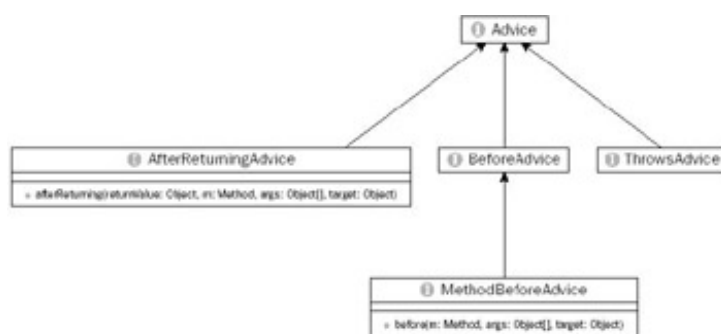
Advice

AfterReturningAdvice

afterReturning(returnValue: Object, m: Method, args: Object[], target: Object)

BeforeAdvice

ThrowsAdvice

MethodBeforeAdvice

before(m: Method, args: Object[], target: Object)